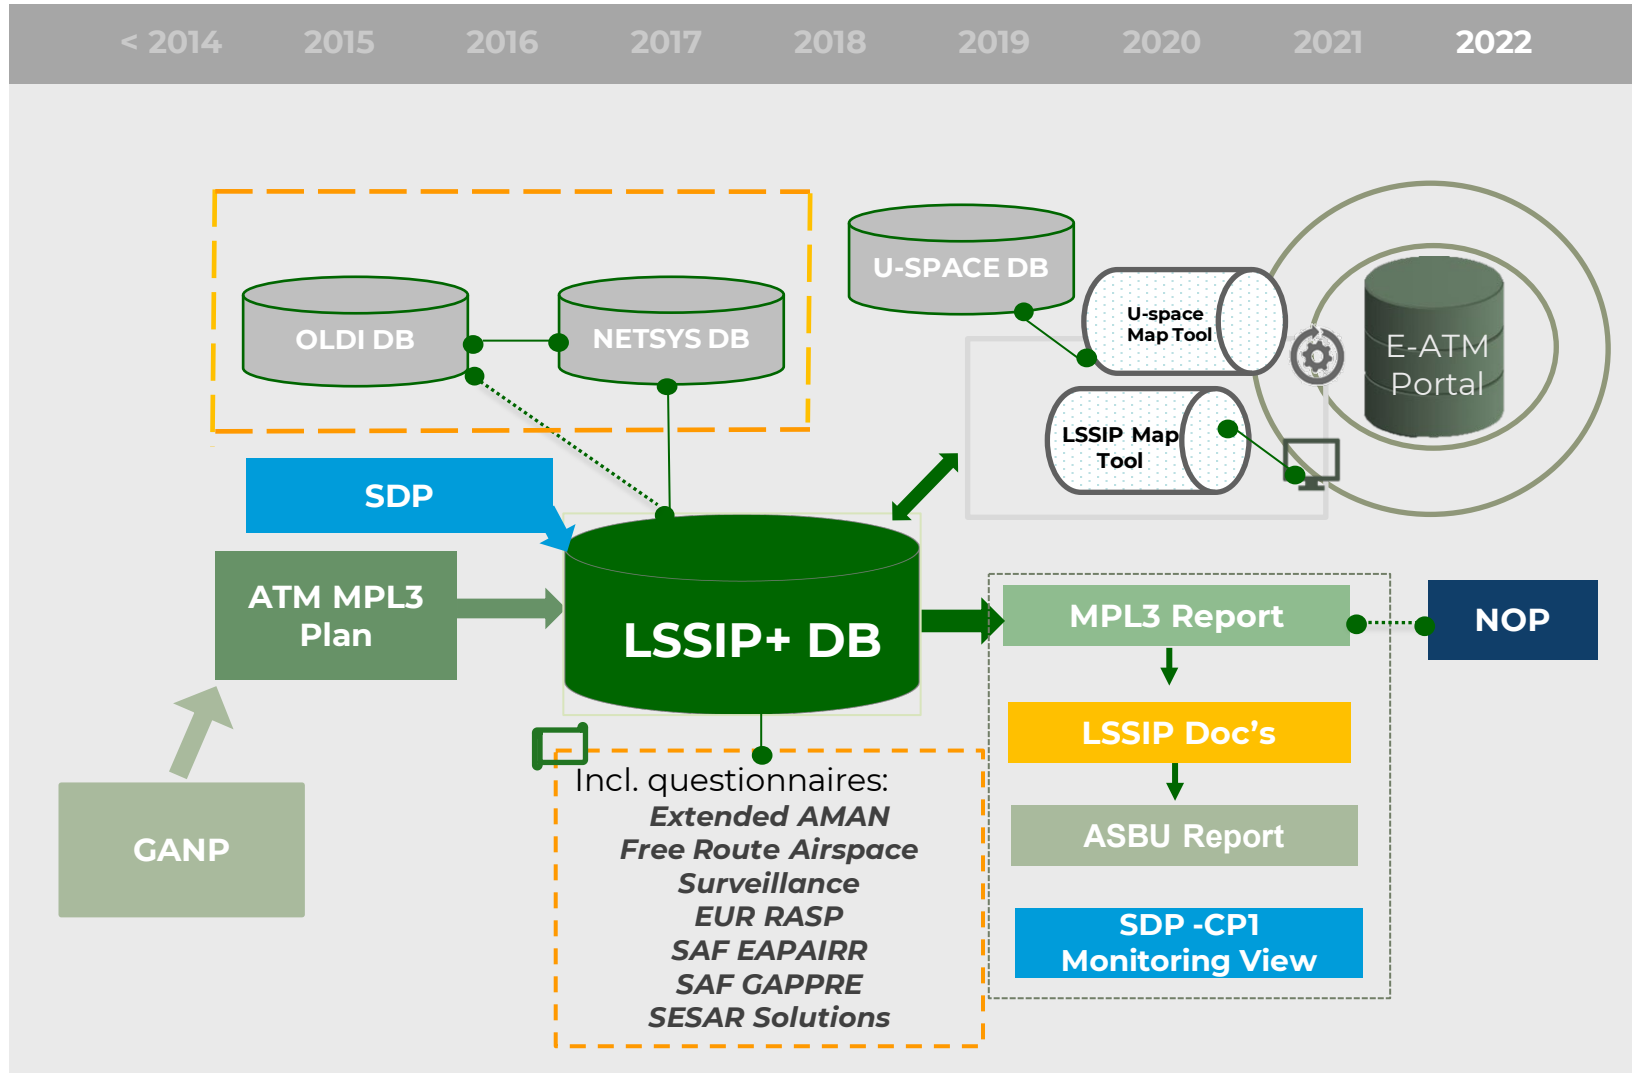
< 2014 2015 2016 2017 2018 2019 2020 2021 2022

OLDI DB

NETSYS DB

U-SPACE DB

U-space Map Tool

E-ATM Portal

LSSIP Map Tool

SDP

ATM MPL3 Plan

LSSIP+ DB

MPL3 Report

NOP

LSSIP Doc's

ASBU Report

SDP -CP1 Monitoring View

GANP

Incl. questionnaires:
Extended AMAN
Free Route Airspace
Surveillance
EUR RASP
SAF EAPAIRR
SAF GAPPRE
SESAR Solutions